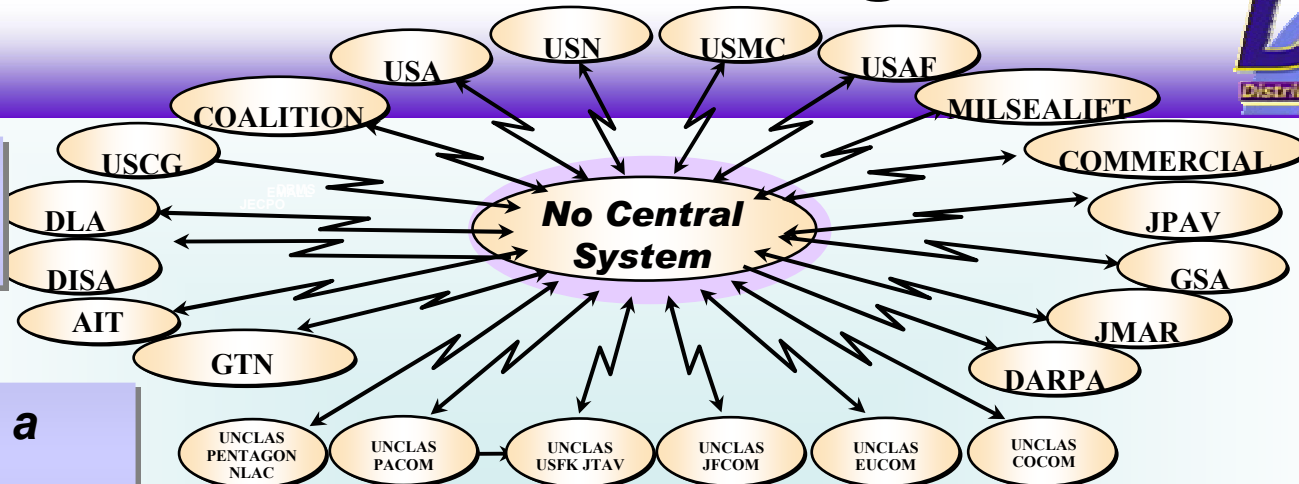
USN
USMC
USA
USAF
COALITION
MILSEALIFT
USCG
COMMERCIAL
ENRMS
JECPO
DLA
No Central System
JPAV
DISA
GSA
AIT
JMAR
GTN
DARPA
a
UNCLAS PENTAGON NLAC
UNCLAS PACOM
UNCLAS USFK JTAV
UNCLAS JFCOM
UNCLAS EUCOM
UNCLAS COCOM
Distri